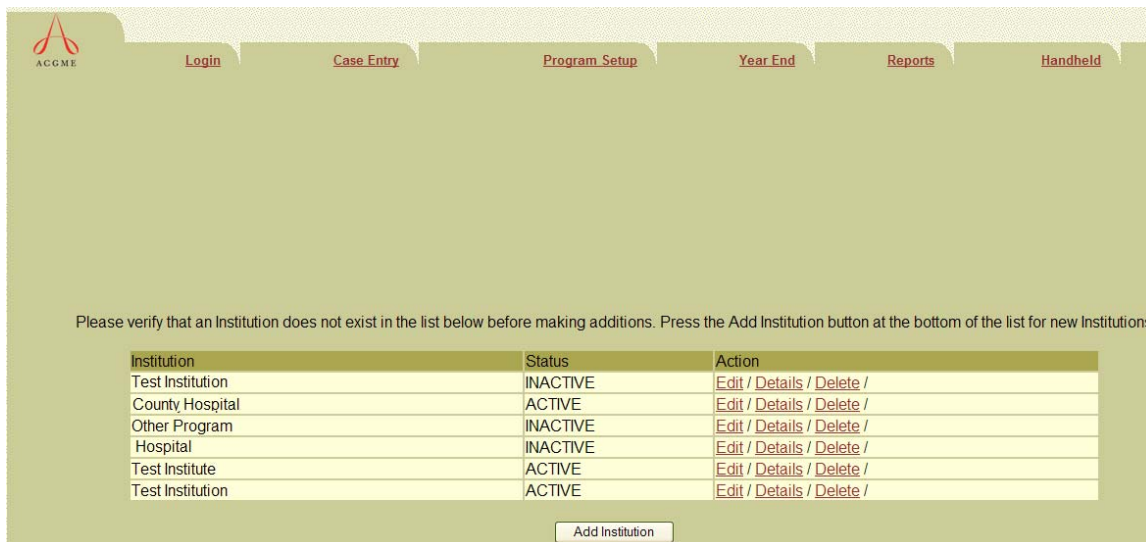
ACGME

Login | Case Entry | Program Setup | Year End | Reports | Handheld

Please verify that an Institution does not exist in the list below before making additions. Press the Add Institution button at the bottom of the list for new Institution

| Institution | Status | Action |
|---|---|---|
| Test Institution | INACTIVE | Edit / Details / Delete / |
| County Hospital | ACTIVE | Edit / Details / Delete / |
| Other Program | INACTIVE | Edit / Details / Delete / |
| Hospital | INACTIVE | Edit / Details / Delete / |
| Test Institute | ACTIVE | Edit / Details / Delete / |
| Test Institution | ACTIVE | Edit / Details / Delete / |

Add Institution